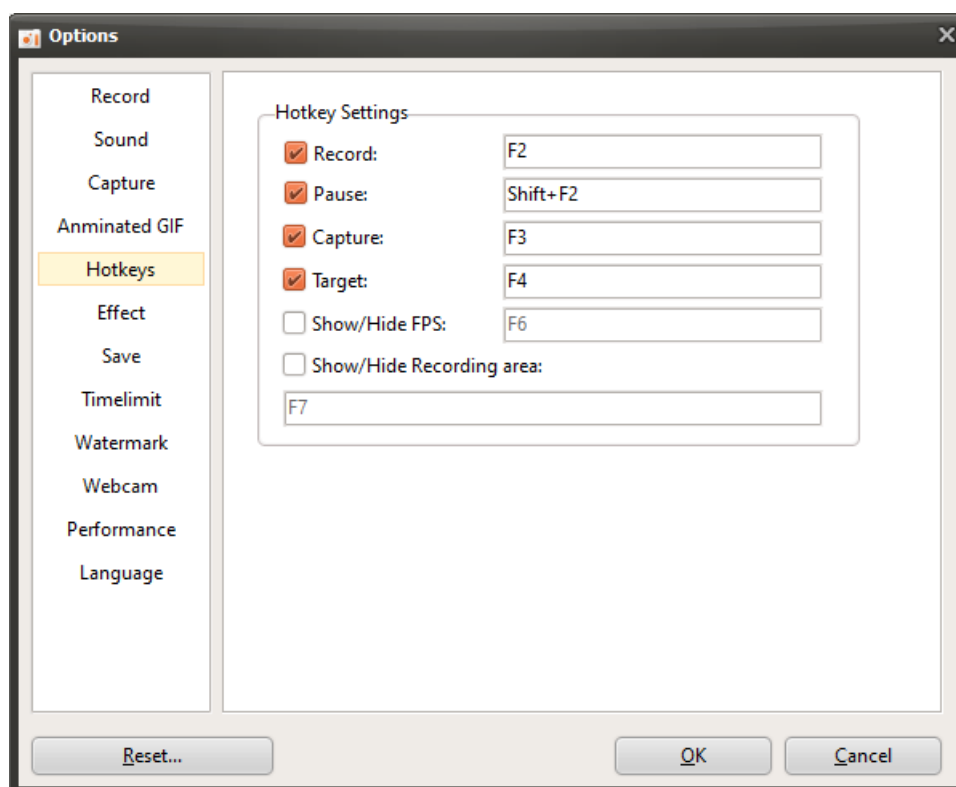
Options

Record
Sound
Capture
Anminated GIF
Hotkeys
Effect
Save
Timelimit
Watermark
Webcam
Performance
Language

Hotkey Settings

Record: F2
Pause: Shift+F2
Capture: F3
Target: F4
Show/Hide FPS: F6
Show/Hide Recording area:
F7

Reset...
OK
Cancel